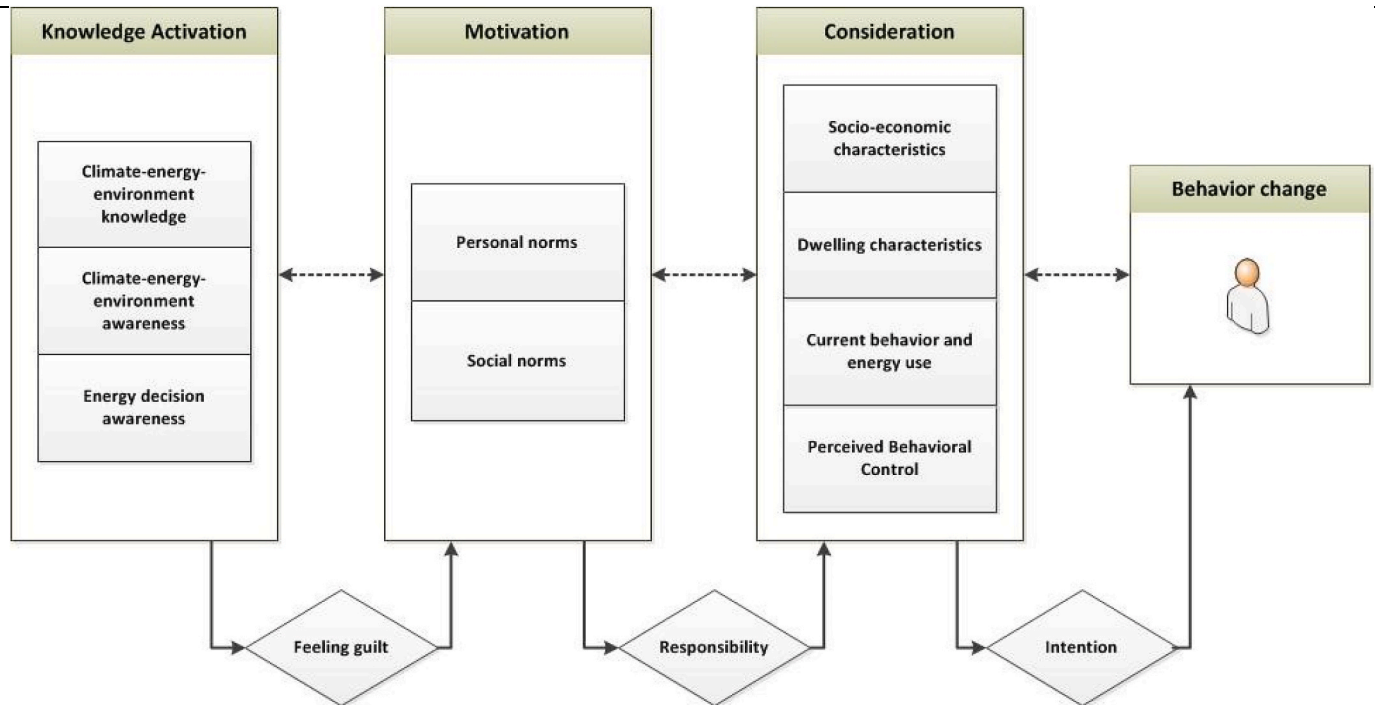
Knowledge Activation

Climate-energy-environment knowledge

Climate-energy-environment awareness

Energy decision awareness

Motivation

Personal norms

Social norms

Consideration

Socio-economic characteristics

Dwelling characteristics

Current behavior and energy use

Perceived Behavioral Control

Behavior change

Feeling guilt

Responsibility

Intention